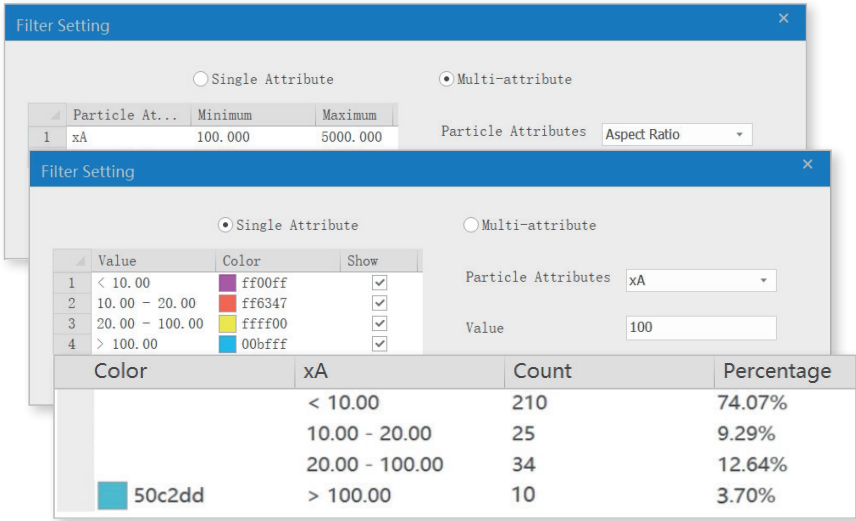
Filter Setting

Single Attribute

Multi-attribute

| | Particle At... | Minimum | Maximum |
|---|---|---|---|
| 1 | xA | 100.000 | 5000.000 |

Particle Attributes Aspect Ratio

Filter Setting

Single Attribute

Multi-attribute

| | Value | Color | Show |
|---|---|---|---|
| 1 | < 10.00 | ff00ff | ✓ |
| 2 | 10.00 - 20.00 | ff6347 | ✓ |
| 3 | 20.00 - 100.00 | ffff00 | ✓ |
| 4 | > 100.00 | 00bfff | ✓ |

Particle Attributes xA

Value 100

| Color | xA | Count | Percentage |
|---|---|---|---|
| | < 10.00 | 210 | 74.07% |
| | 10.00 - 20.00 | 25 | 9.29% |
| | 20.00 - 100.00 | 34 | 12.64% |
| 50c2dd | > 100.00 | 10 | 3.70% |